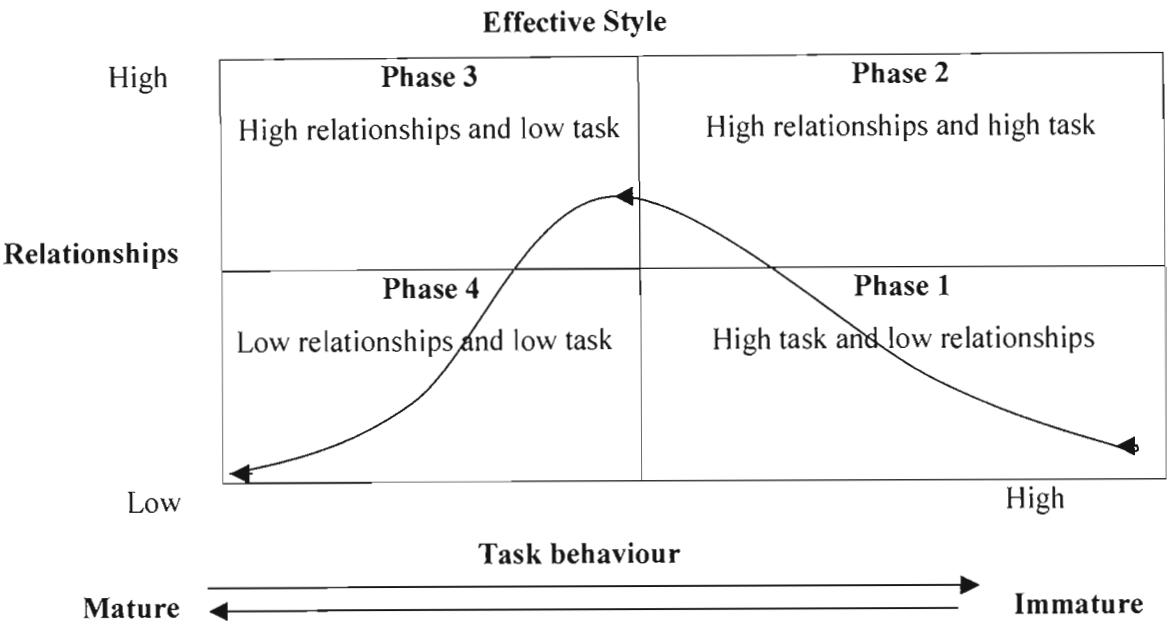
Effective Style

High

Phase 3
High relationships and low task

Phase 2
High relationships and high task

Relationships

Phase 4
Low relationships and low task

Phase 1
High task and low relationships

Low

High

Task behaviour

Mature

Immature